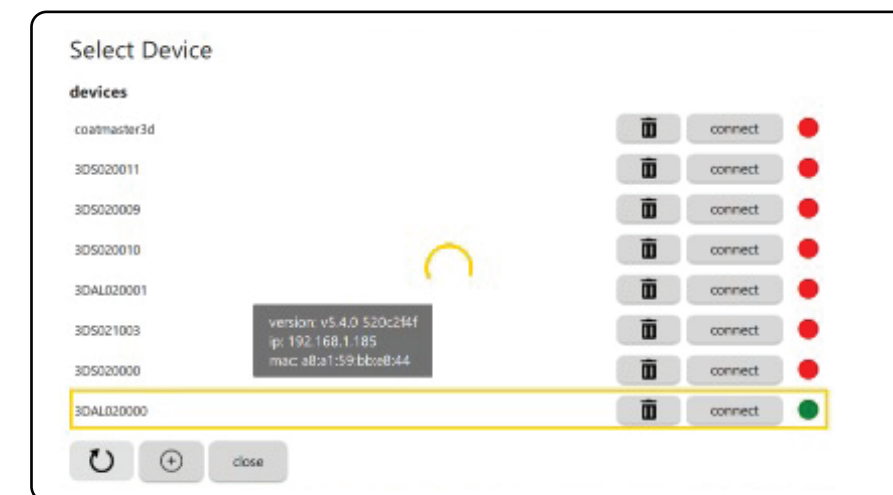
Select Device

devices

coatmaster3d connect

3DS020011 connect

3DS020009 connect

3DS020010 connect

3DAL020001 connect

3DS021003 connect

version: v5.4.0 520c2f4f
ip: 192.168.1.185
mac: a8:a1:59:bb:e8:44

3DS020000 connect

3DAL020000 connect

close